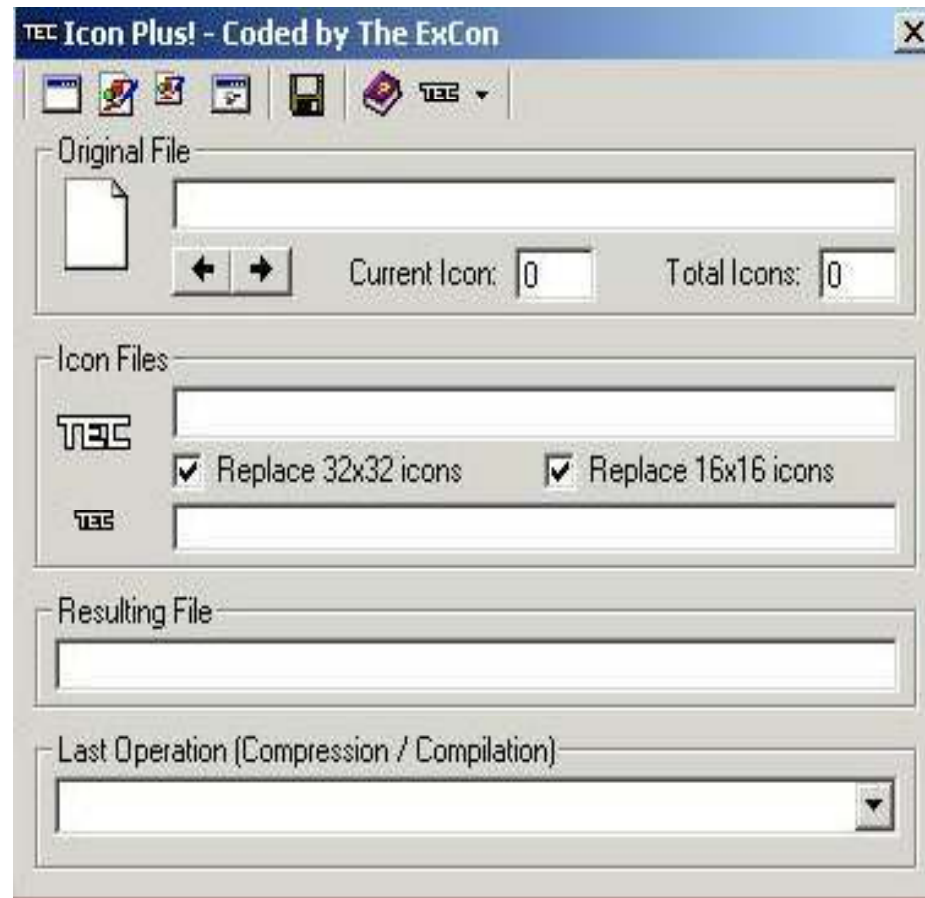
TEC Icon Plus! - Coded by The ExCon

X

TEC

Original File

Current Icon: 0

Total Icons: 0

Icon Files

TEC

Replace 32x32 icons

Replace 16x16 icons

TEC

Resulting File

Last Operation (Compression / Compilation)